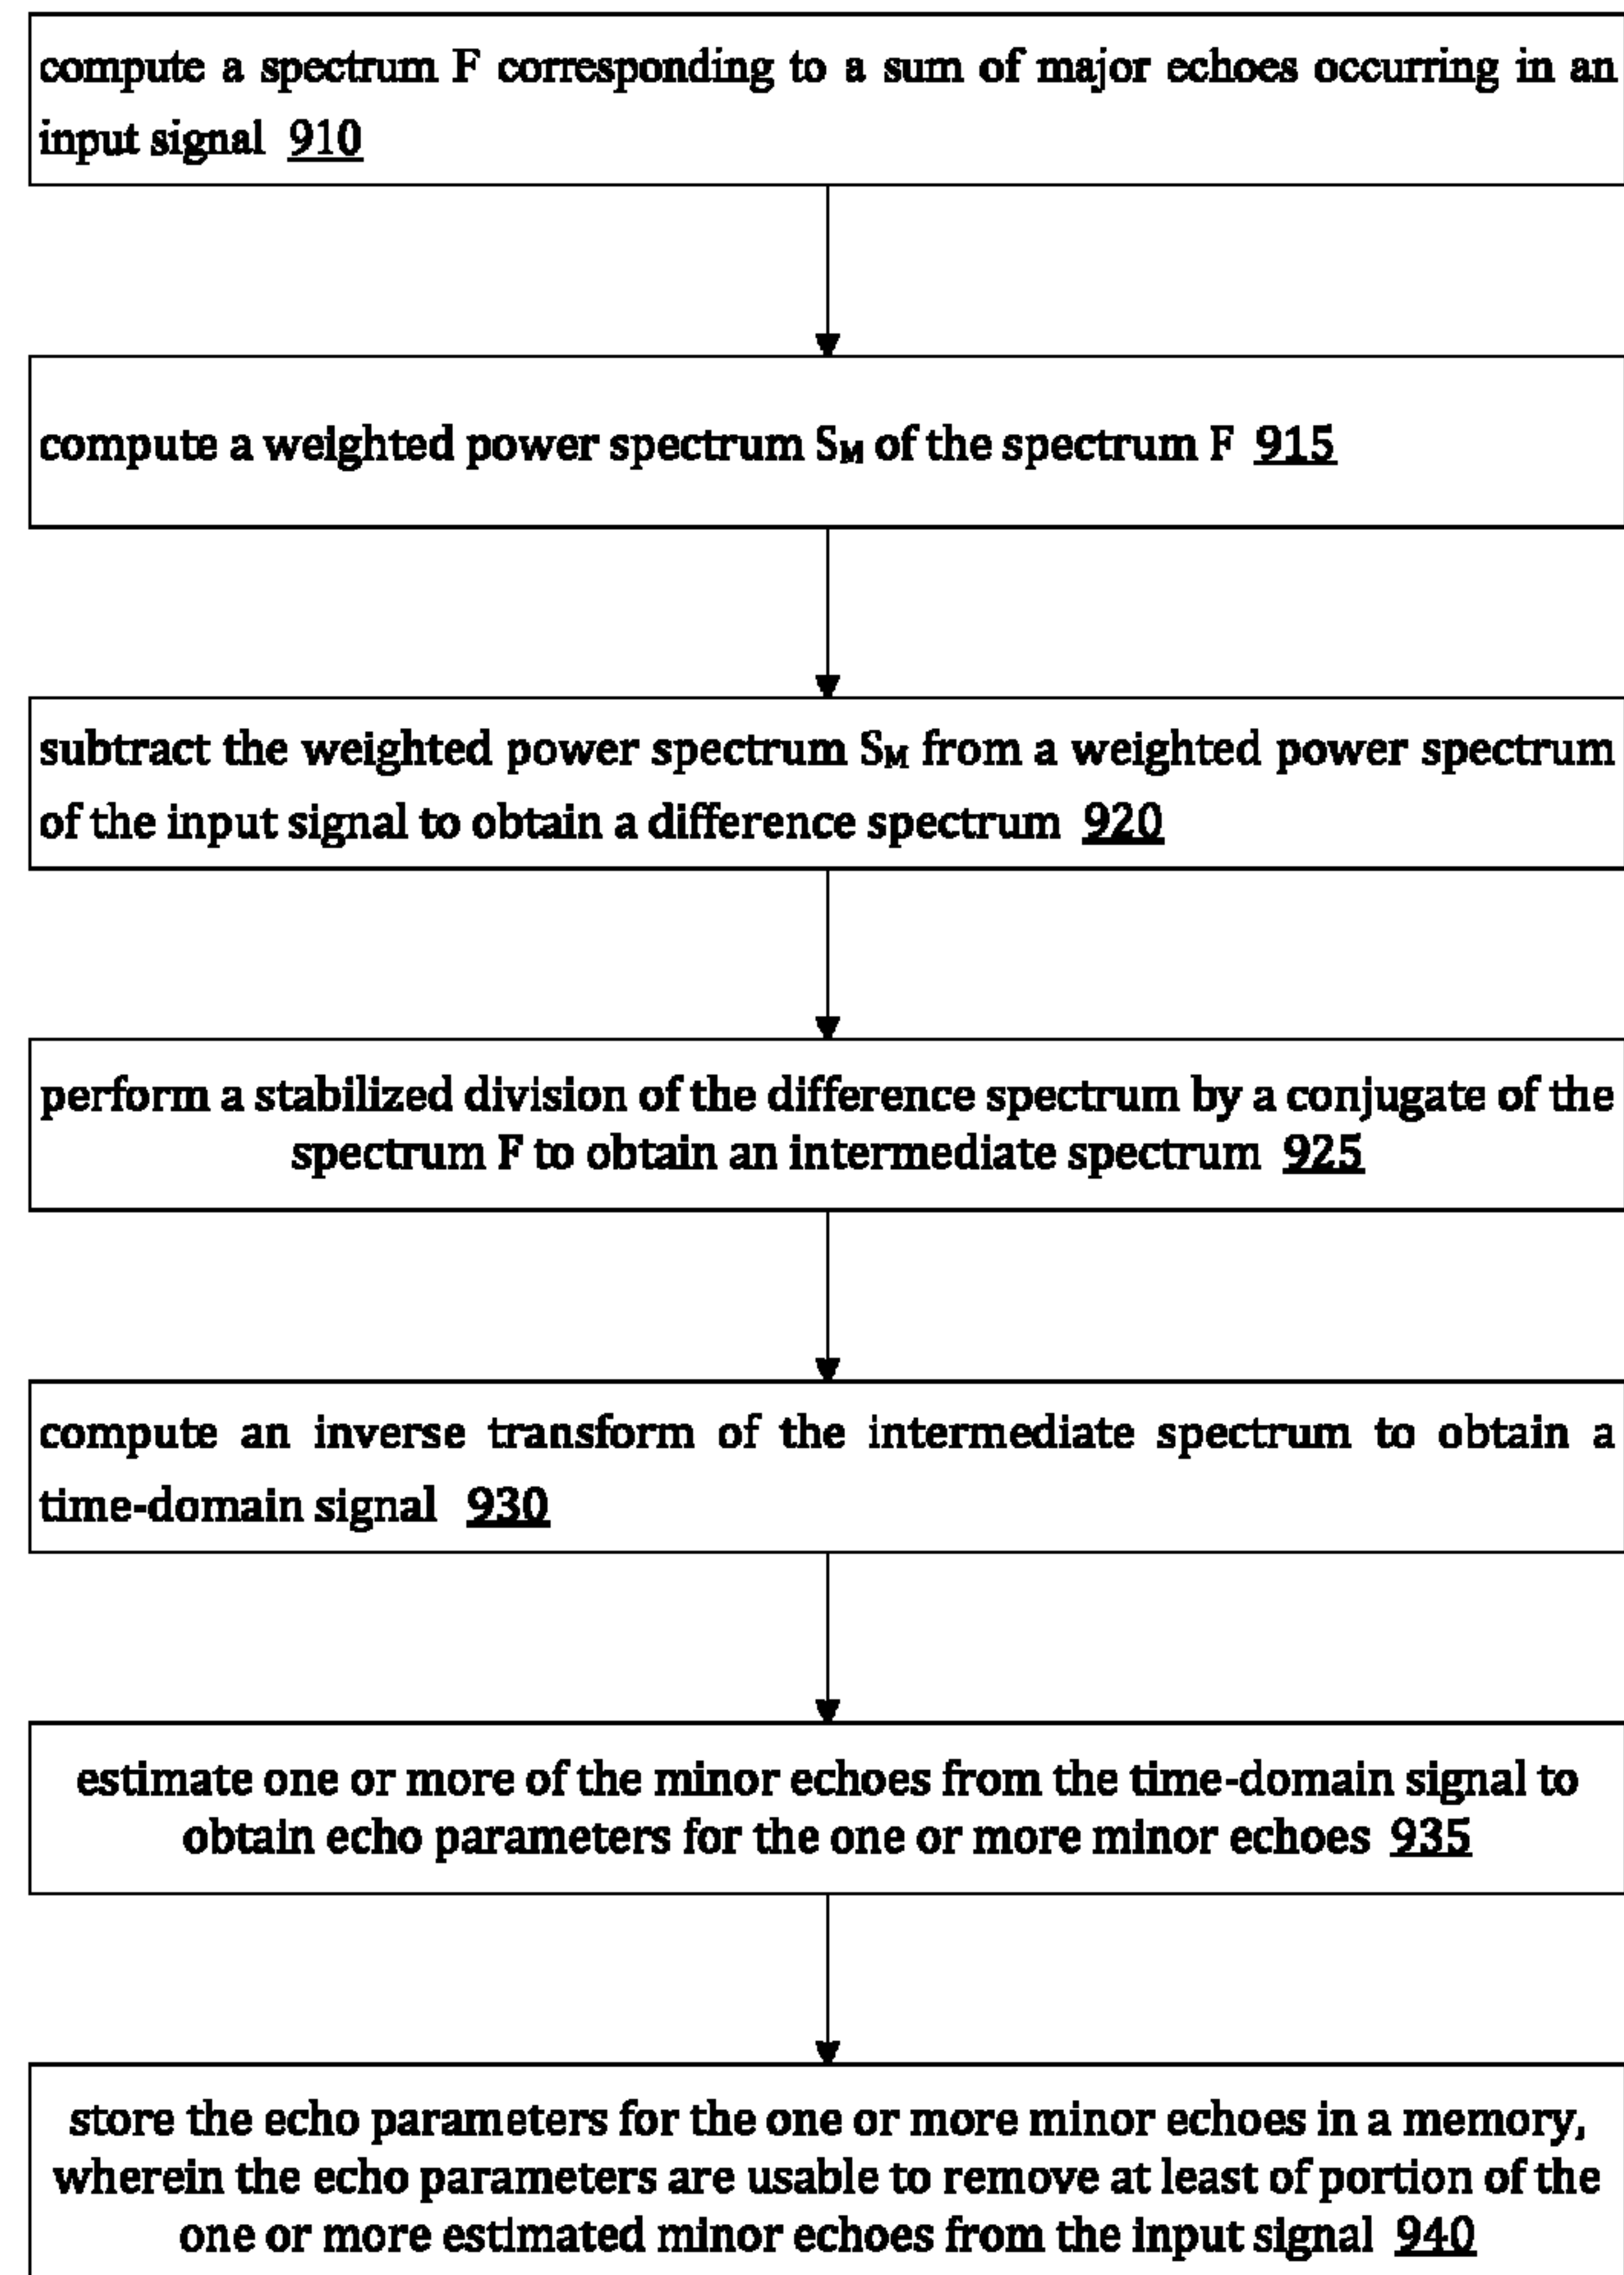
compute a spectrum F corresponding to a sum of major echoes occurring in an input signal 910

compute a weighted power spectrum $S_M$ of the spectrum F 915

subtract the weighted power spectrum $S_M$ from a weighted power spectrum of the input signal to obtain a difference spectrum 920

perform a stabilized division of the difference spectrum by a conjugate of the spectrum F to obtain an intermediate spectrum 925

compute an inverse transform of the intermediate spectrum to obtain a time-domain signal 930

estimate one or more of the minor echoes from the time-domain signal to obtain echo parameters for the one or more minor echoes 935

store the echo parameters for the one or more minor echoes in a memory, wherein the echo parameters are usable to remove at least of portion of the one or more estimated minor echoes from the input signal 940